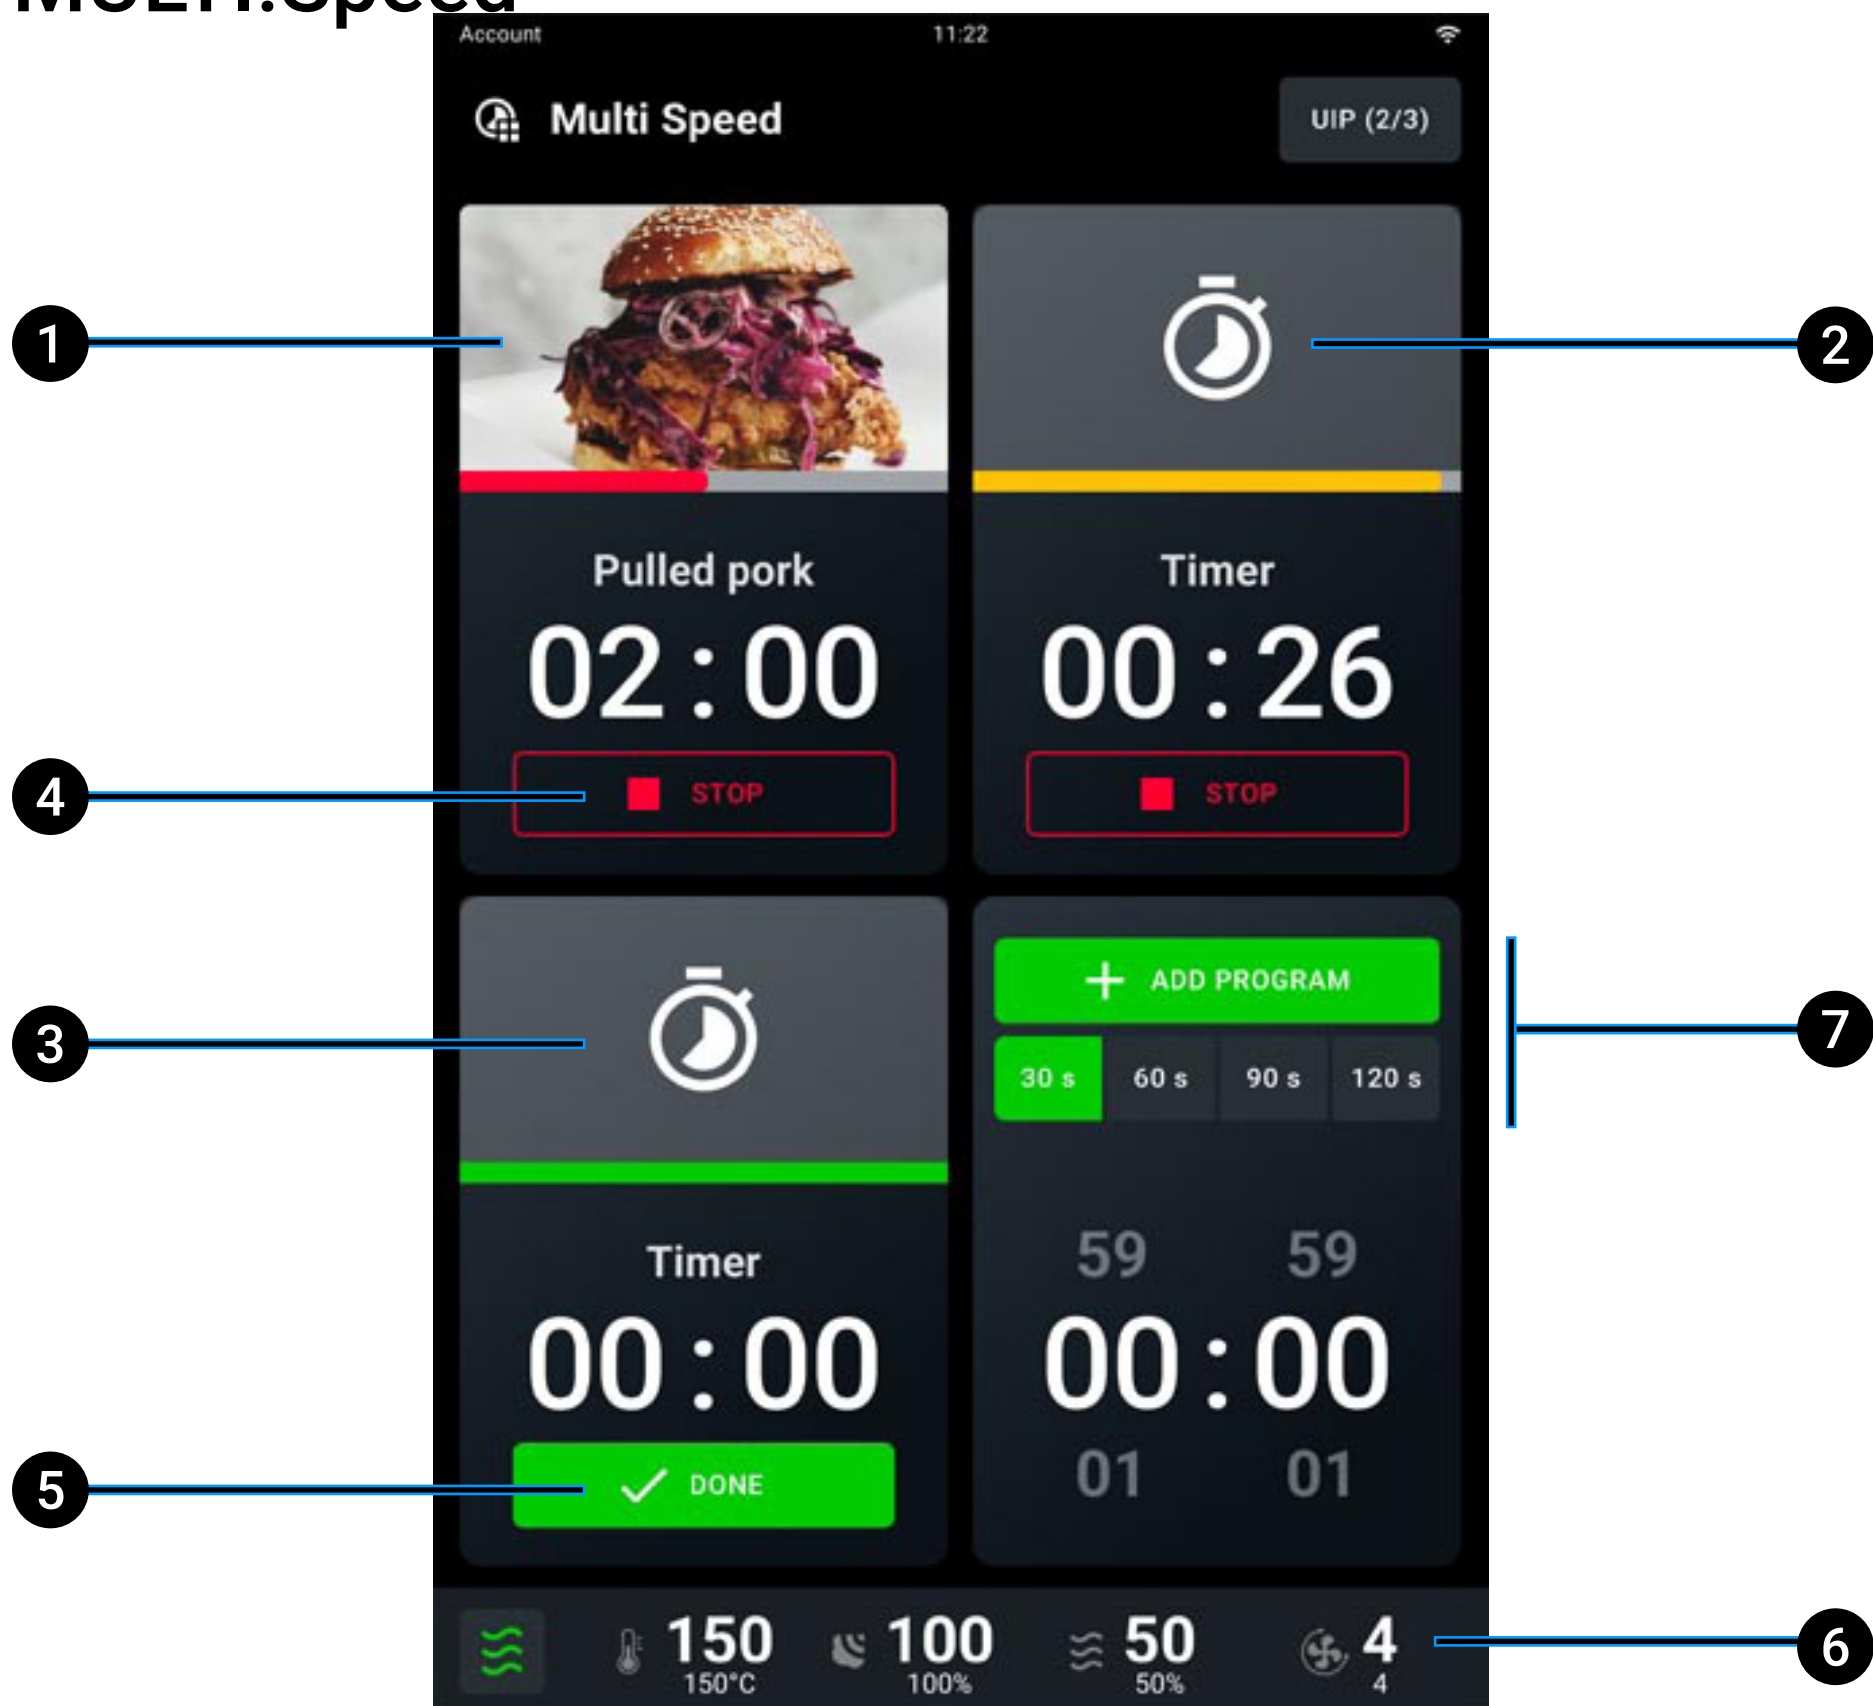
MULTI.Speed

Account 11:22

Multi Speed

UIP (2/3)

1

2

Pulled pork

02 : 00

Timer

00 : 26

4

STOP

STOP

3

7

ADD PROGRAM

30 s 60 s 90 s 120 s

Timer

59 59

00 : 00

00 : 00

01 01

5

DONE

150
150°C

100
100%

50
50%

4
4

6